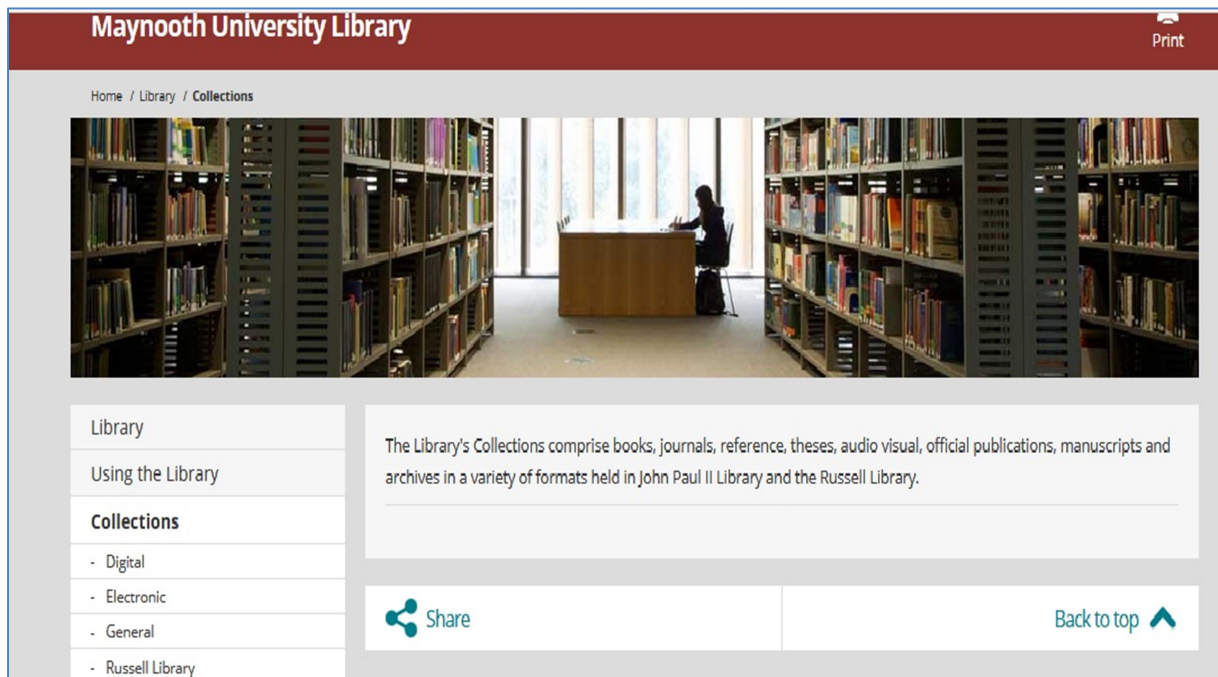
Maynooth University Library

Print

Home / Library / Collections

Library

Using the Library

Collections

- Digital

- Electronic

- General

- Russell Library

The Library's Collections comprise books, journals, reference, theses, audio visual, official publications, manuscripts and archives in a variety of formats held in John Paul II Library and the Russell Library.

Share

Back to top